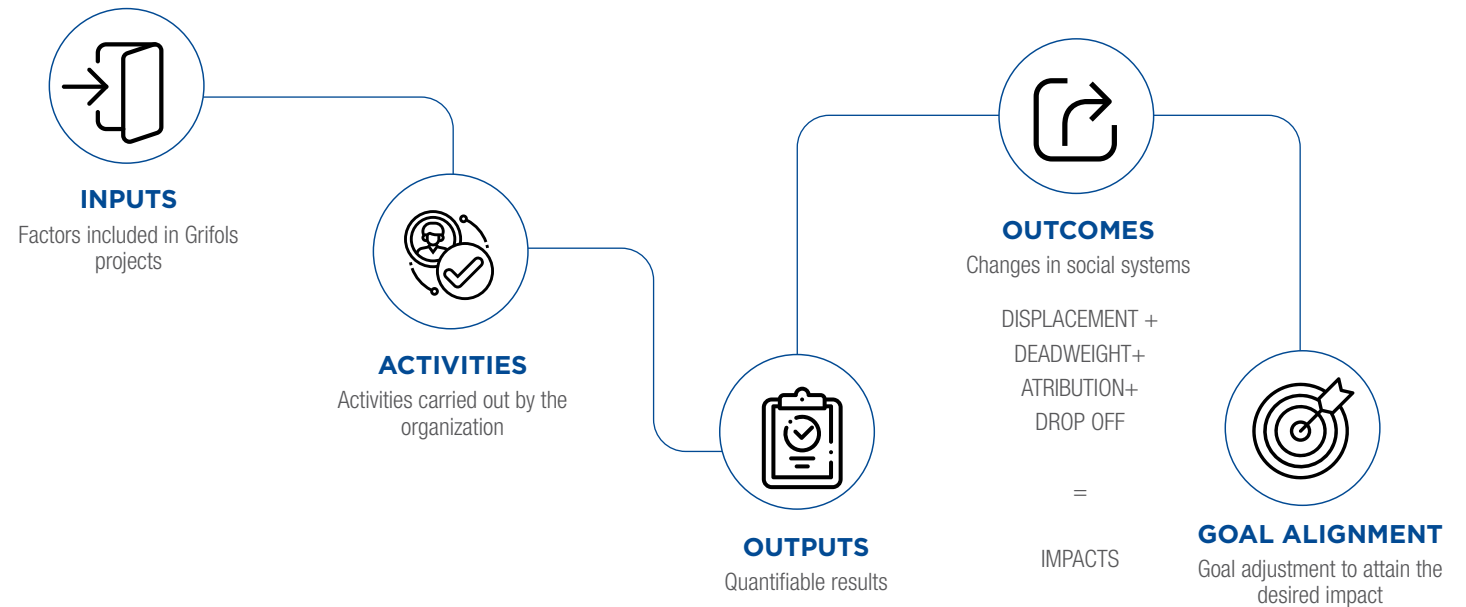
INPUTS
Factors included in Grifols projects

ACTIVITIES
Activities carried out by the organization

OUTPUTS
Quantifiable results

OUTCOMES
Changes in social systems

DISPLACEMENT +
DEADWEIGHT+
ATRIBUTION+
DROP OFF

=

IMPACTS

GOAL ALIGNMENT
Goal adjustment to attain the desired impact